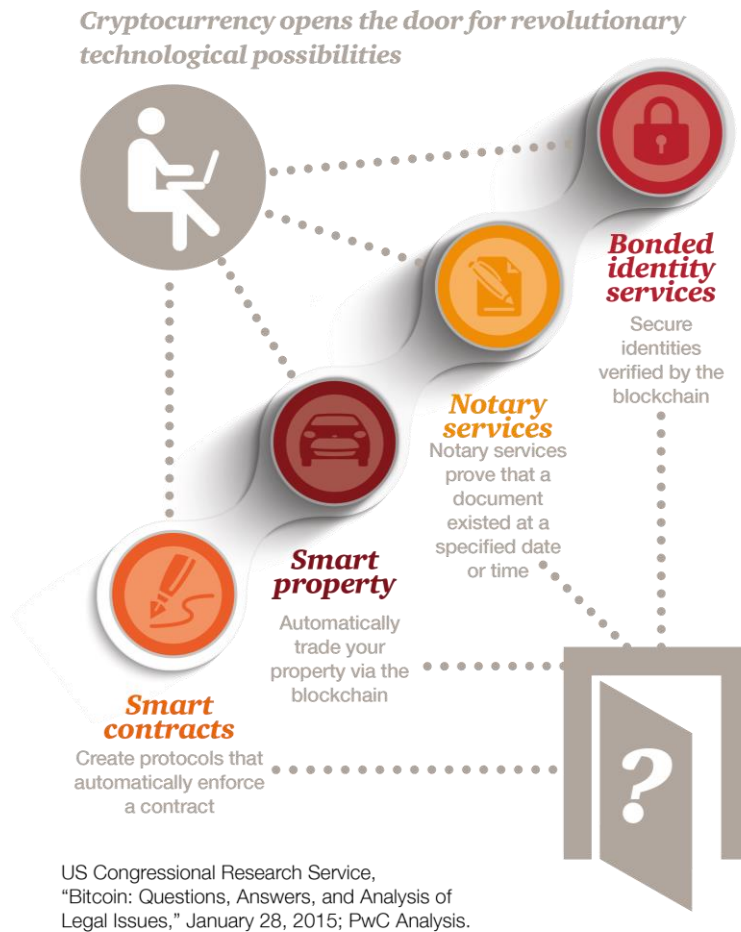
Cryptocurrency opens the door for revolutionary technological possibilities

Bonded identity services
Secure identities verified by the blockchain

Notary services
Notary services prove that a document existed at a specified date or time

Smart property
Automatically trade your property via the blockchain

Smart contracts
Create protocols that automatically enforce a contract

?

US Congressional Research Service, "Bitcoin: Questions, Answers, and Analysis of Legal Issues," January 28, 2015; PwC Analysis.